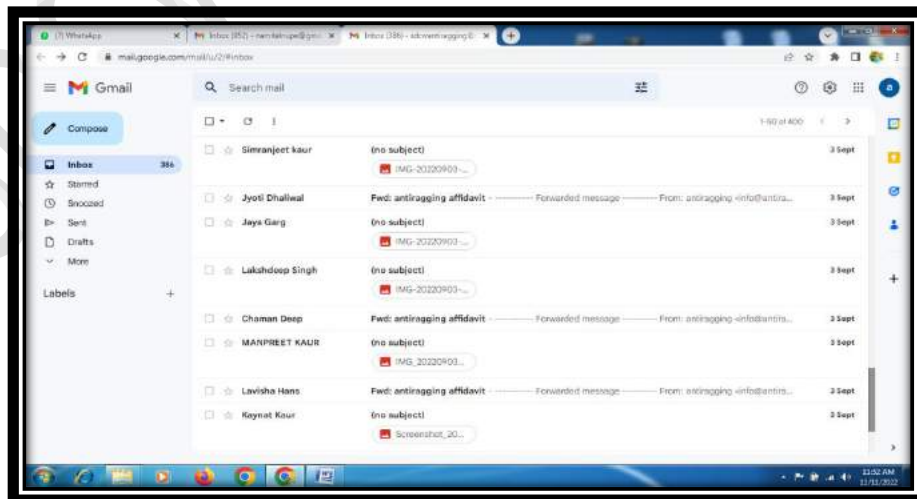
(7) WhatsApp
Inbox (952) - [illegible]
Inbox (386) - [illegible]
mail.google.com/mail/u/2/#inbox
Gmail
Search mail
Compose
Inbox 386
Starred
Snoozed
Sent
Drafts
More
Labels +
1–50 of 400

Simranjeet kaur (no subject) IMG-20220903-... 3 Sept
Jyoti Dhaliwal Fwd: antiragging affidavit - ---------- Forwarded message --------- From: antiragging <info@antira... 3 Sept
Jaya Garg (no subject) IMG-20220903-... 3 Sept
Lakshdeep Singh (no subject) IMG-20220903-... 3 Sept
Chaman Deep Fwd: antiragging affidavit - ---------- Forwarded message --------- From: antiragging <info@antira... 3 Sept
MANPREET KAUR (no subject) IMG_20220903... 3 Sept
Lavisha Hans Fwd: antiragging affidavit - ---------- Forwarded message --------- From: antiragging <info@antira... 3 Sept
Kaynat Kaur (no subject) Screenshot_20... 3 Sept

11:52 AM
11/11/2022